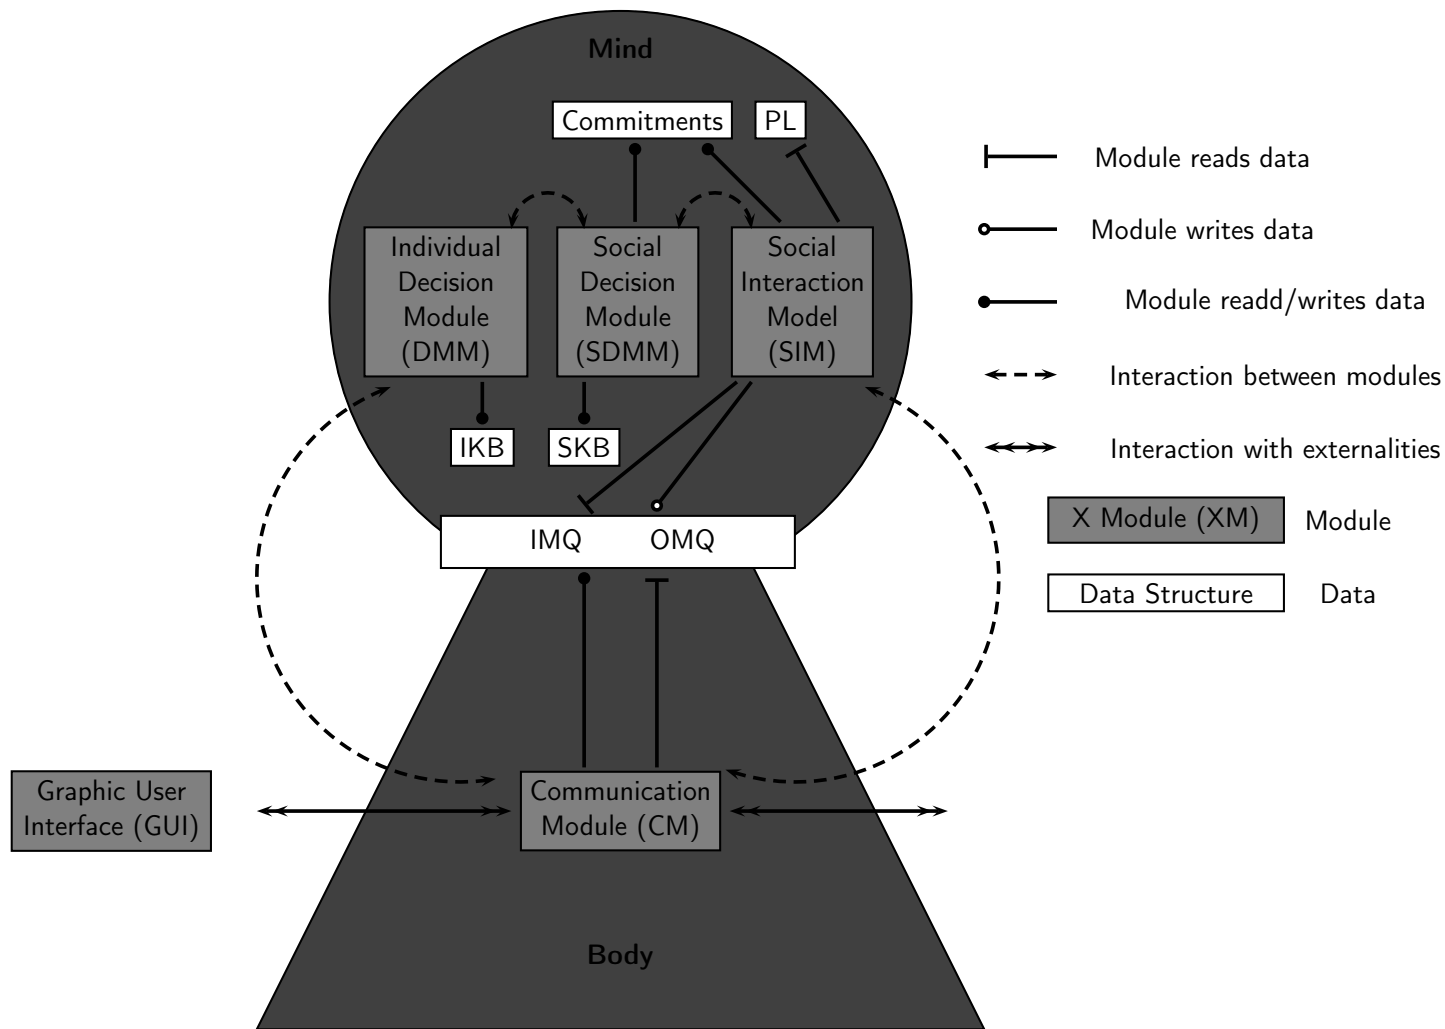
Mind

Commitments

PL

Individual Decision Module (DMM)

Social Decision Module (SDMM)

Social Interaction Model (SIM)

IKB

SKB

IMQ

OMQ

Graphic User Interface (GUI)

Communication Module (CM)

Body

Module reads data

Module writes data

Module readd/writes data

Interaction between modules

Interaction with externalities

X Module (XM)

Module

Data Structure

Data